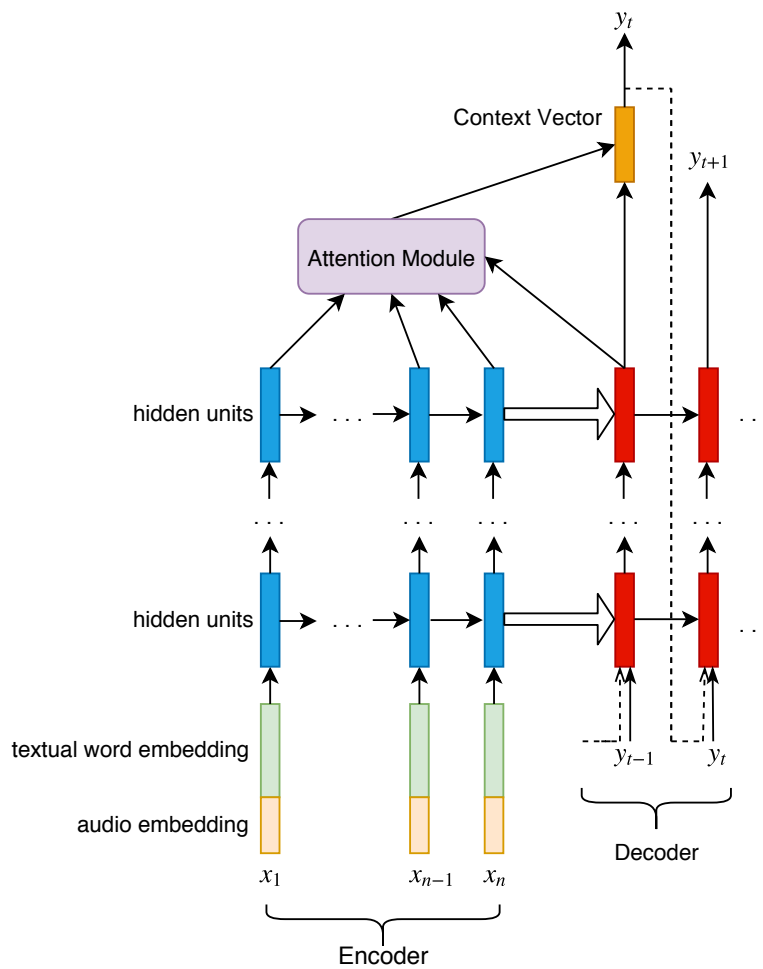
$y_t$

Context Vector

$y_{t+1}$

Attention Module

hidden units

. . .

. .

. . .

. . .

. . .

. . .

. . .

hidden units

. . .

. .

textual word embedding

audio embedding

$y_{t-1}$

$y_t$

$x_1$

$x_{n-1}$

$x_n$

Decoder

Encoder